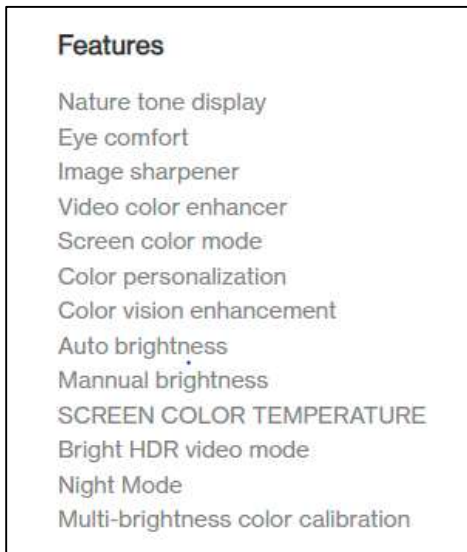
Features

Nature tone display
Eye comfort
Image sharpener
Video color enhancer
Screen color mode
Color personalization
Color vision enhancement
Auto brightness
Mannual brightness
SCREEN COLOR TEMPERATURE
Bright HDR video mode
Night Mode
Multi-brightness color calibration